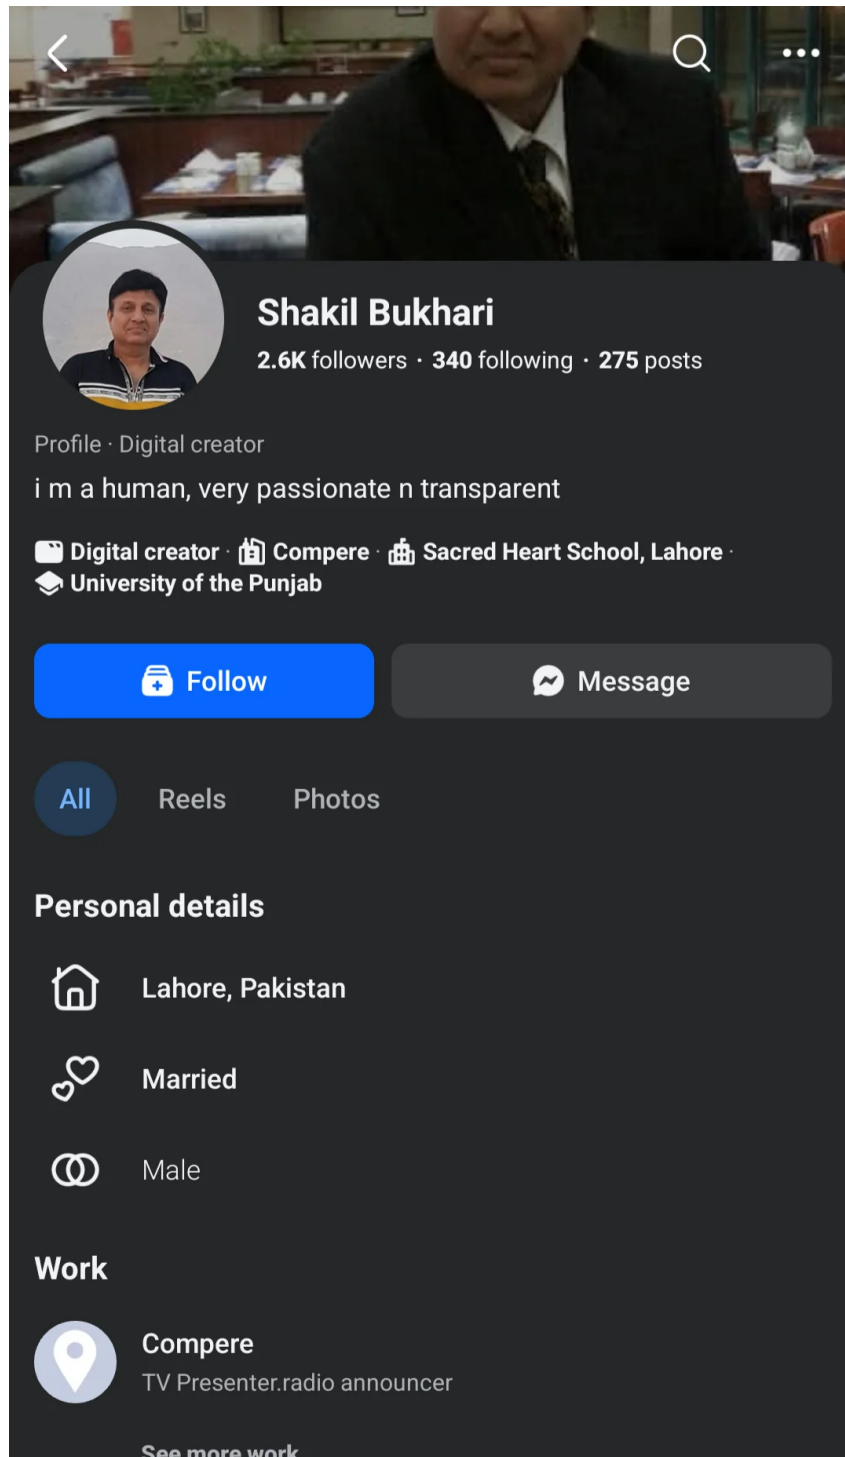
Shakil Bukhari

2.6K followers · 340 following · 275 posts

Profile · Digital creator

i m a human, very passionate n transparent

Digital creator · Compere · Sacred Heart School, Lahore · University of the Punjab

Follow

Message

All

Reels

Photos

Personal details

Lahore, Pakistan

Married

Male

Work

Compere
TV Presenter.radio announcer

See more work